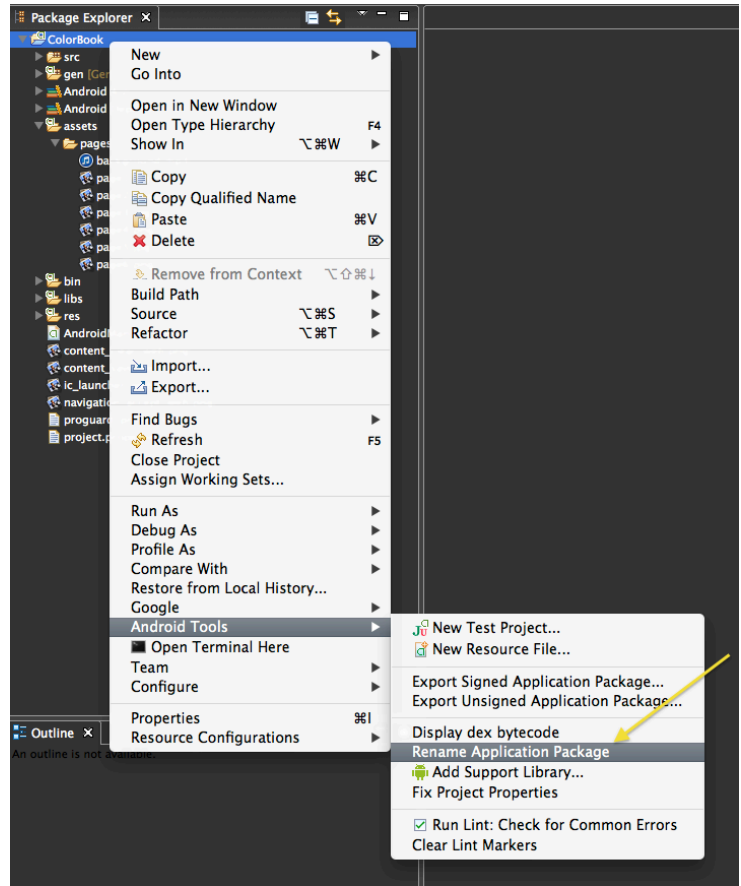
Package Explorer

ColorBook
src
gen [Gen
Android
Android
assets
pages
ba
pa
pa
pa
pa
pa
pa
bin
libs
res
Android
content_
content_
ic_launc
navigati
proguard
project.p

New
Go Into

Open in New Window
Open Type Hierarchy F4
Show In ⌥⌘W

Copy ⌘C
Copy Qualified Name
Paste ⌘V
Delete

Remove from Context ⌥⇧⌘↓
Build Path
Source ⌥⌘S
Refactor ⌥⌘T

Import...
Export...

Find Bugs
Refresh F5
Close Project
Assign Working Sets...

Run As
Debug As
Profile As
Compare With
Restore from Local History...
Google
Android Tools
Open Terminal Here
Team
Configure

Properties ⌘I
Resource Configurations

New Test Project...
New Resource File...

Export Signed Application Package...
Export Unsigned Application Package...

Display dex bytecode
Rename Application Package
Add Support Library...
Fix Project Properties

Run Lint: Check for Common Errors
Clear Lint Markers

Outline
An outline is not available.